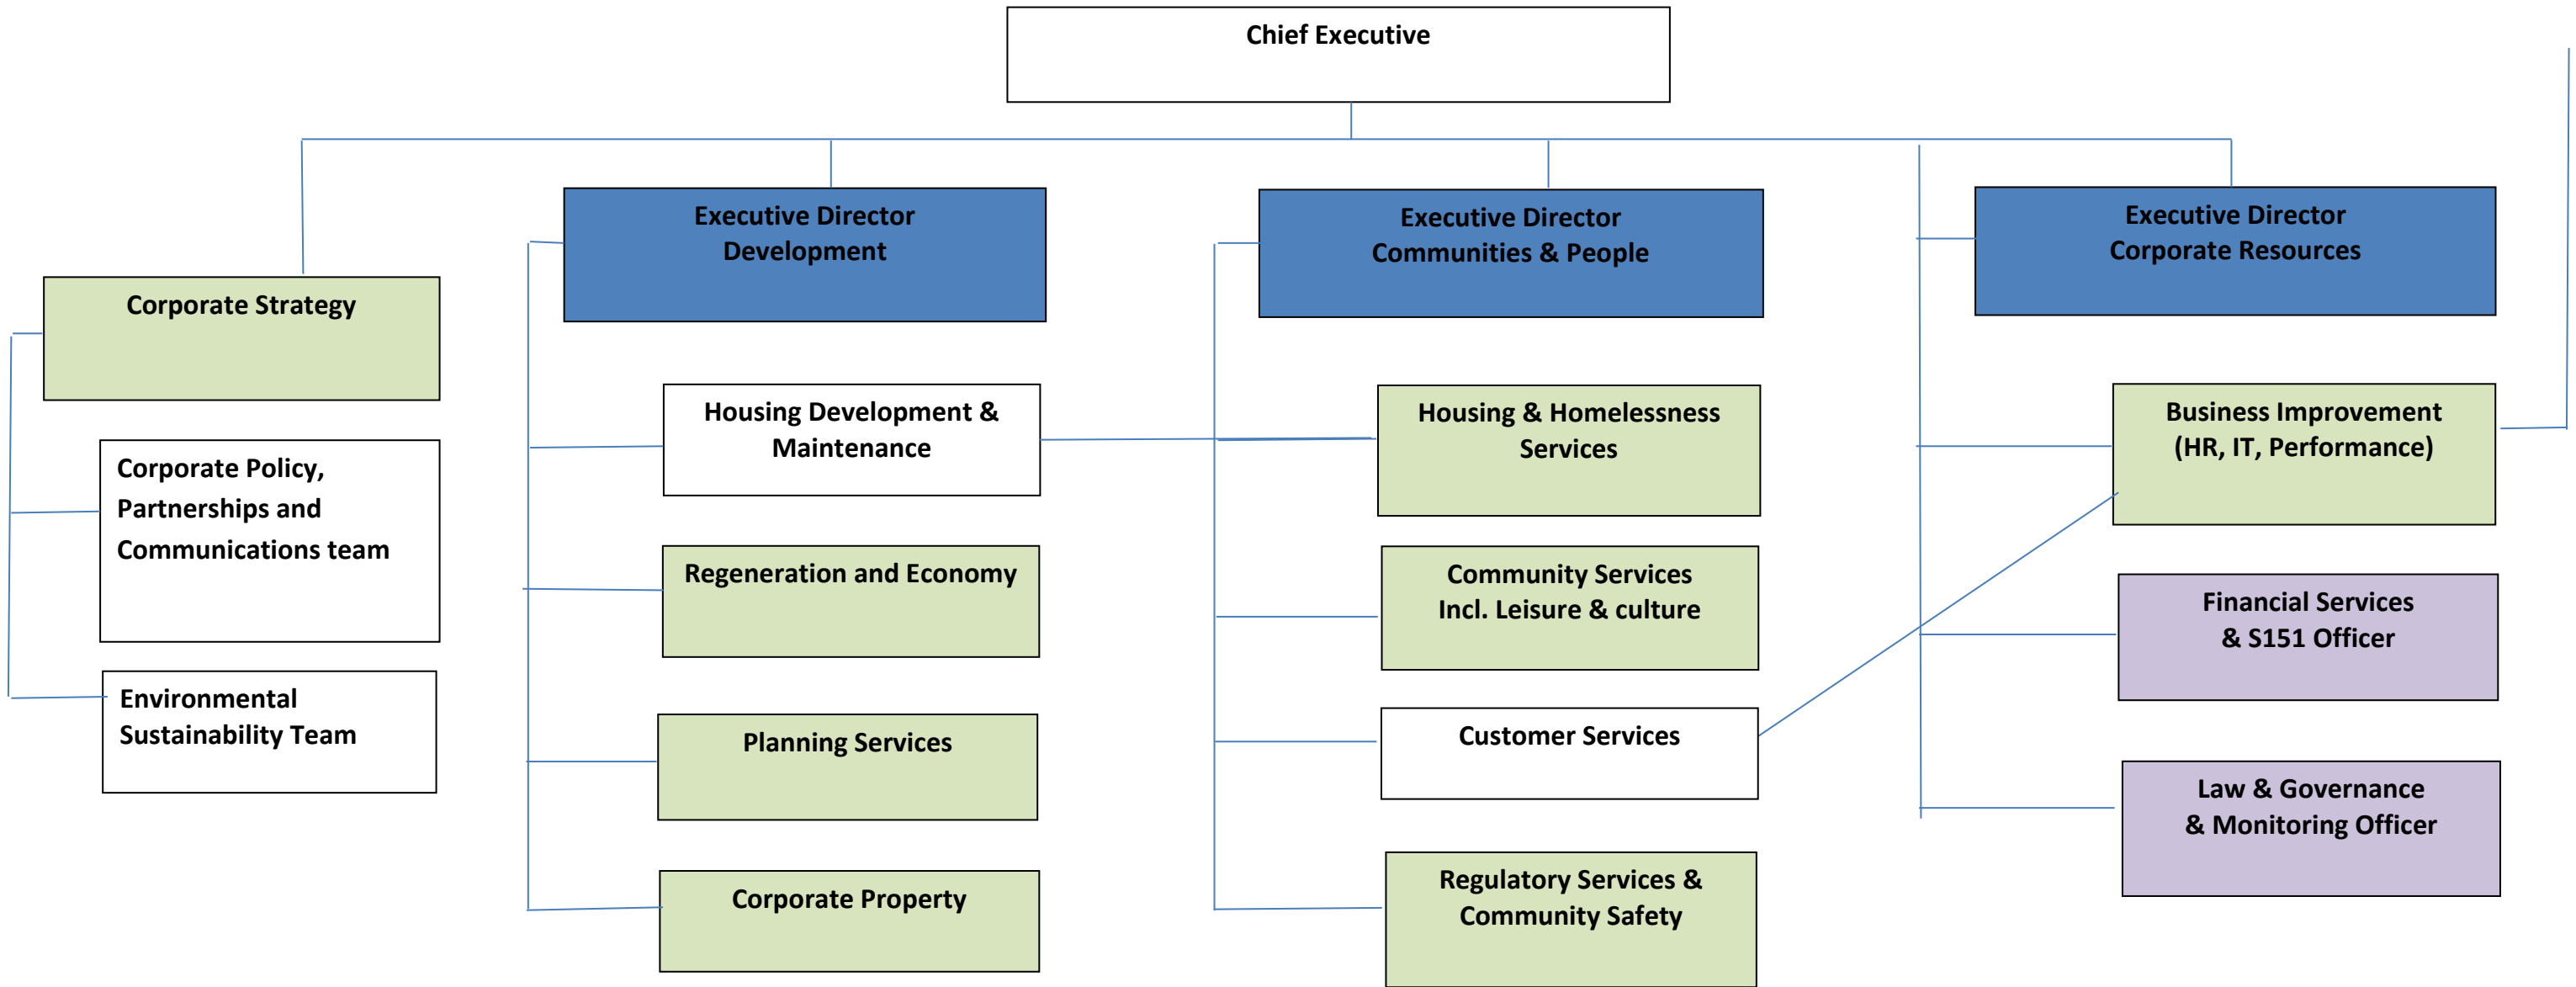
Chief Executive

Corporate Strategy

Corporate Policy, Partnerships and Communications team

Environmental Sustainability Team

Executive Director Development

Housing Development & Maintenance

Regeneration and Economy

Planning Services

Corporate Property

Executive Director Communities & People

Housing & Homelessness Services

Community Services Incl. Leisure & culture

Customer Services

Regulatory Services & Community Safety

Executive Director Corporate Resources

Business Improvement (HR, IT, Performance)

Financial Services & S151 Officer

Law & Governance & Monitoring Officer